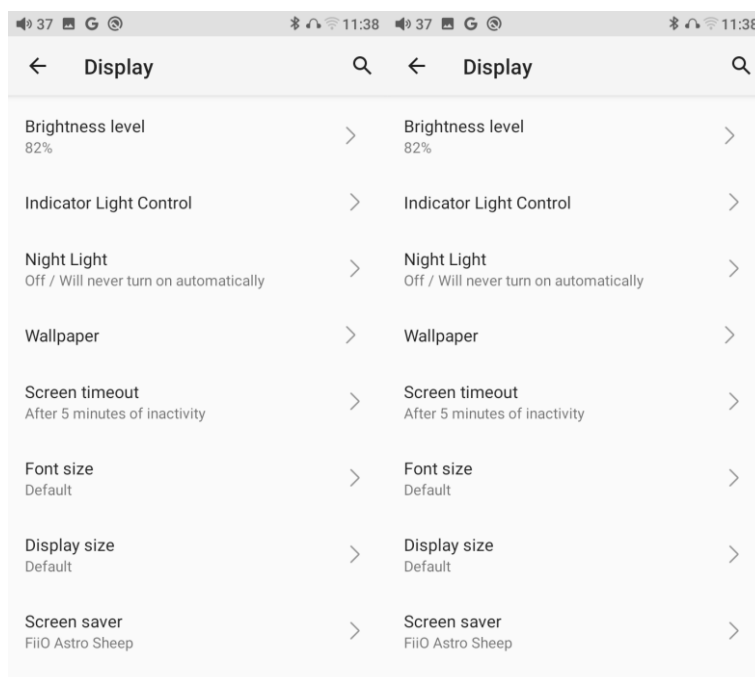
37 G 11:38

Display

Brightness level
82%

Indicator Light Control

Night Light
Off / Will never turn on automatically

Wallpaper

Screen timeout
After 5 minutes of inactivity

Font size
Default

Display size
Default

Screen saver
FiiO Astro Sheep

37 G 11:38

Display

Brightness level
82%

Indicator Light Control

Night Light
Off / Will never turn on automatically

Wallpaper

Screen timeout
After 5 minutes of inactivity

Font size
Default

Display size
Default

Screen saver
FiiO Astro Sheep